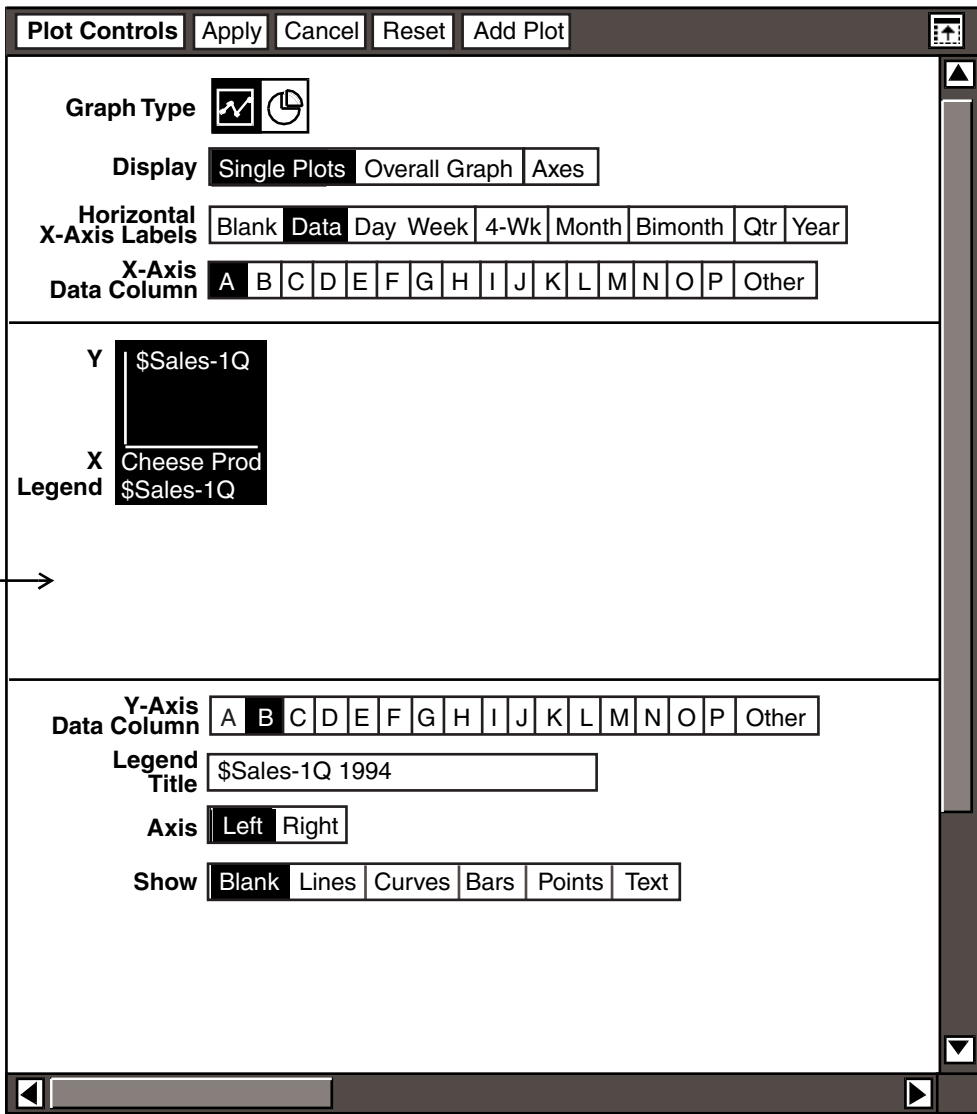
Plot Controls Apply Cancel Reset Add Plot

Graph Type

Display Single Plots Overall Graph Axes

Horizontal X-Axis Labels Blank Data Day Week 4-Wk Month Bimonth Qtr Year

X-Axis Data Column A B C D E F G H I J K L M N O P Other

Y $Sales-1Q

X Cheese Prod
Legend $Sales-1Q

Y-Axis Data Column A B C D E F G H I J K L M N O P Other

Legend Title $Sales-1Q 1994

Axis Left Right

Show Blank Lines Curves Bars Points Text